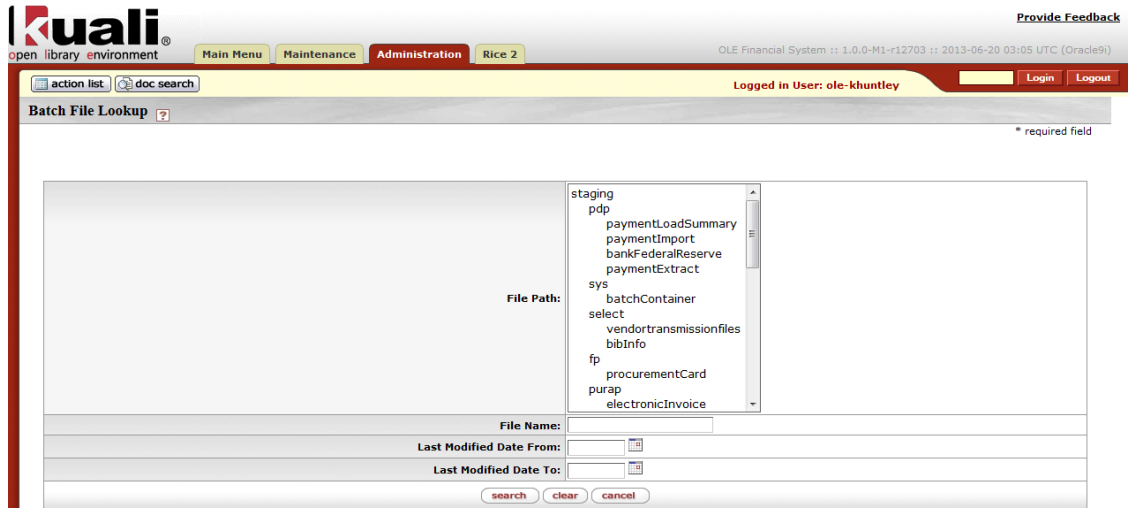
kuali®
open library environment

Main Menu | Maintenance | Administration | Rice 2

Provide Feedback

OLE Financial System :: 1.0.0-M1-r12703 :: 2013-06-20 03:05 UTC (Oracle9i)

action list | doc search

Logged in User: ole-khuntley

Login | Logout

Batch File Lookup ?

* required field

File Path:

staging
pdp
paymentLoadSummary
paymentImport
bankFederalReserve
paymentExtract
sys
batchContainer
select
vendortransmissionfiles
bibInfo
fp
procurementCard
purap
electronicInvoice

File Name:

Last Modified Date From:

Last Modified Date To:

search | clear | cancel